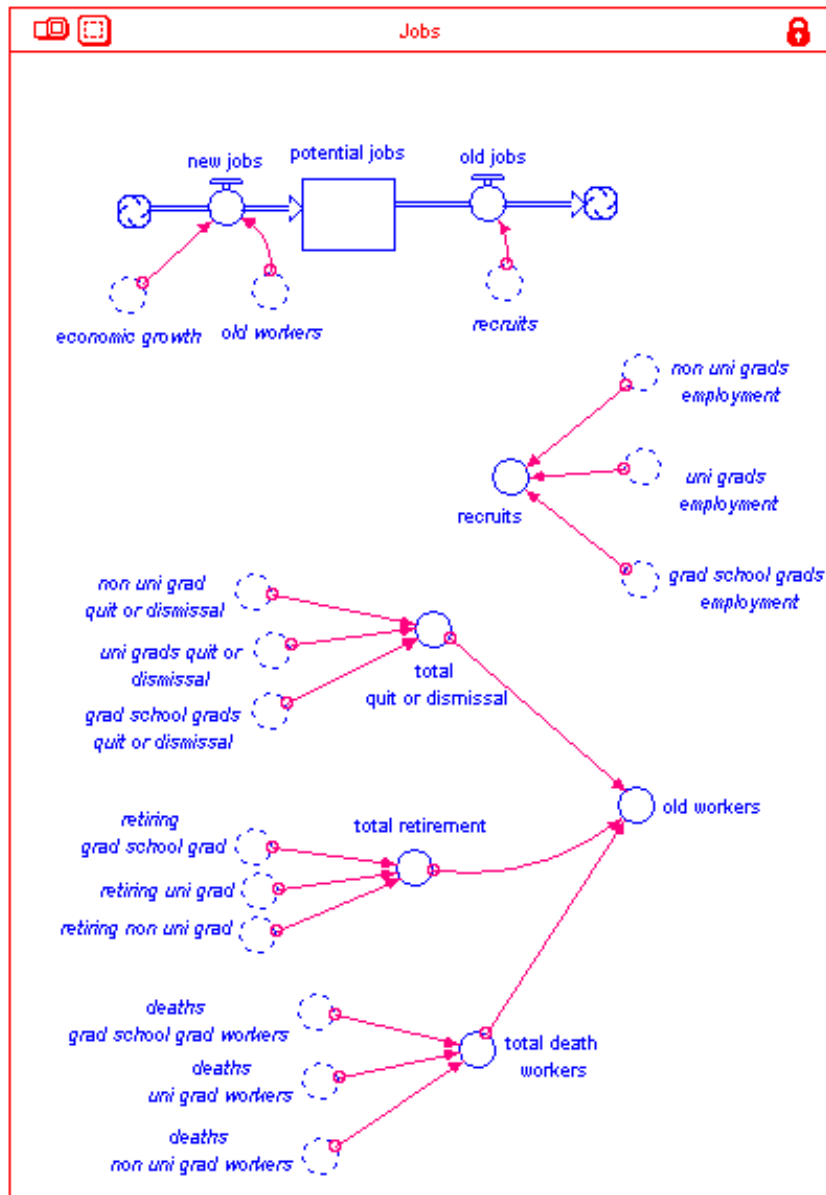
Jobs

new jobs
potential jobs
old jobs
economic growth
old workers
recruits

non uni grads employment
uni grads employment
grad school grads employment
recruits

non uni grad quit or dismissal
uni grads quit or dismissal
grad school grads quit or dismissal
total quit or dismissal

old workers

retiring grad school grad
retiring uni grad
retiring non uni grad
total retirement

deaths grad school grad workers
deaths uni grad workers
deaths non uni grad workers
total death workers